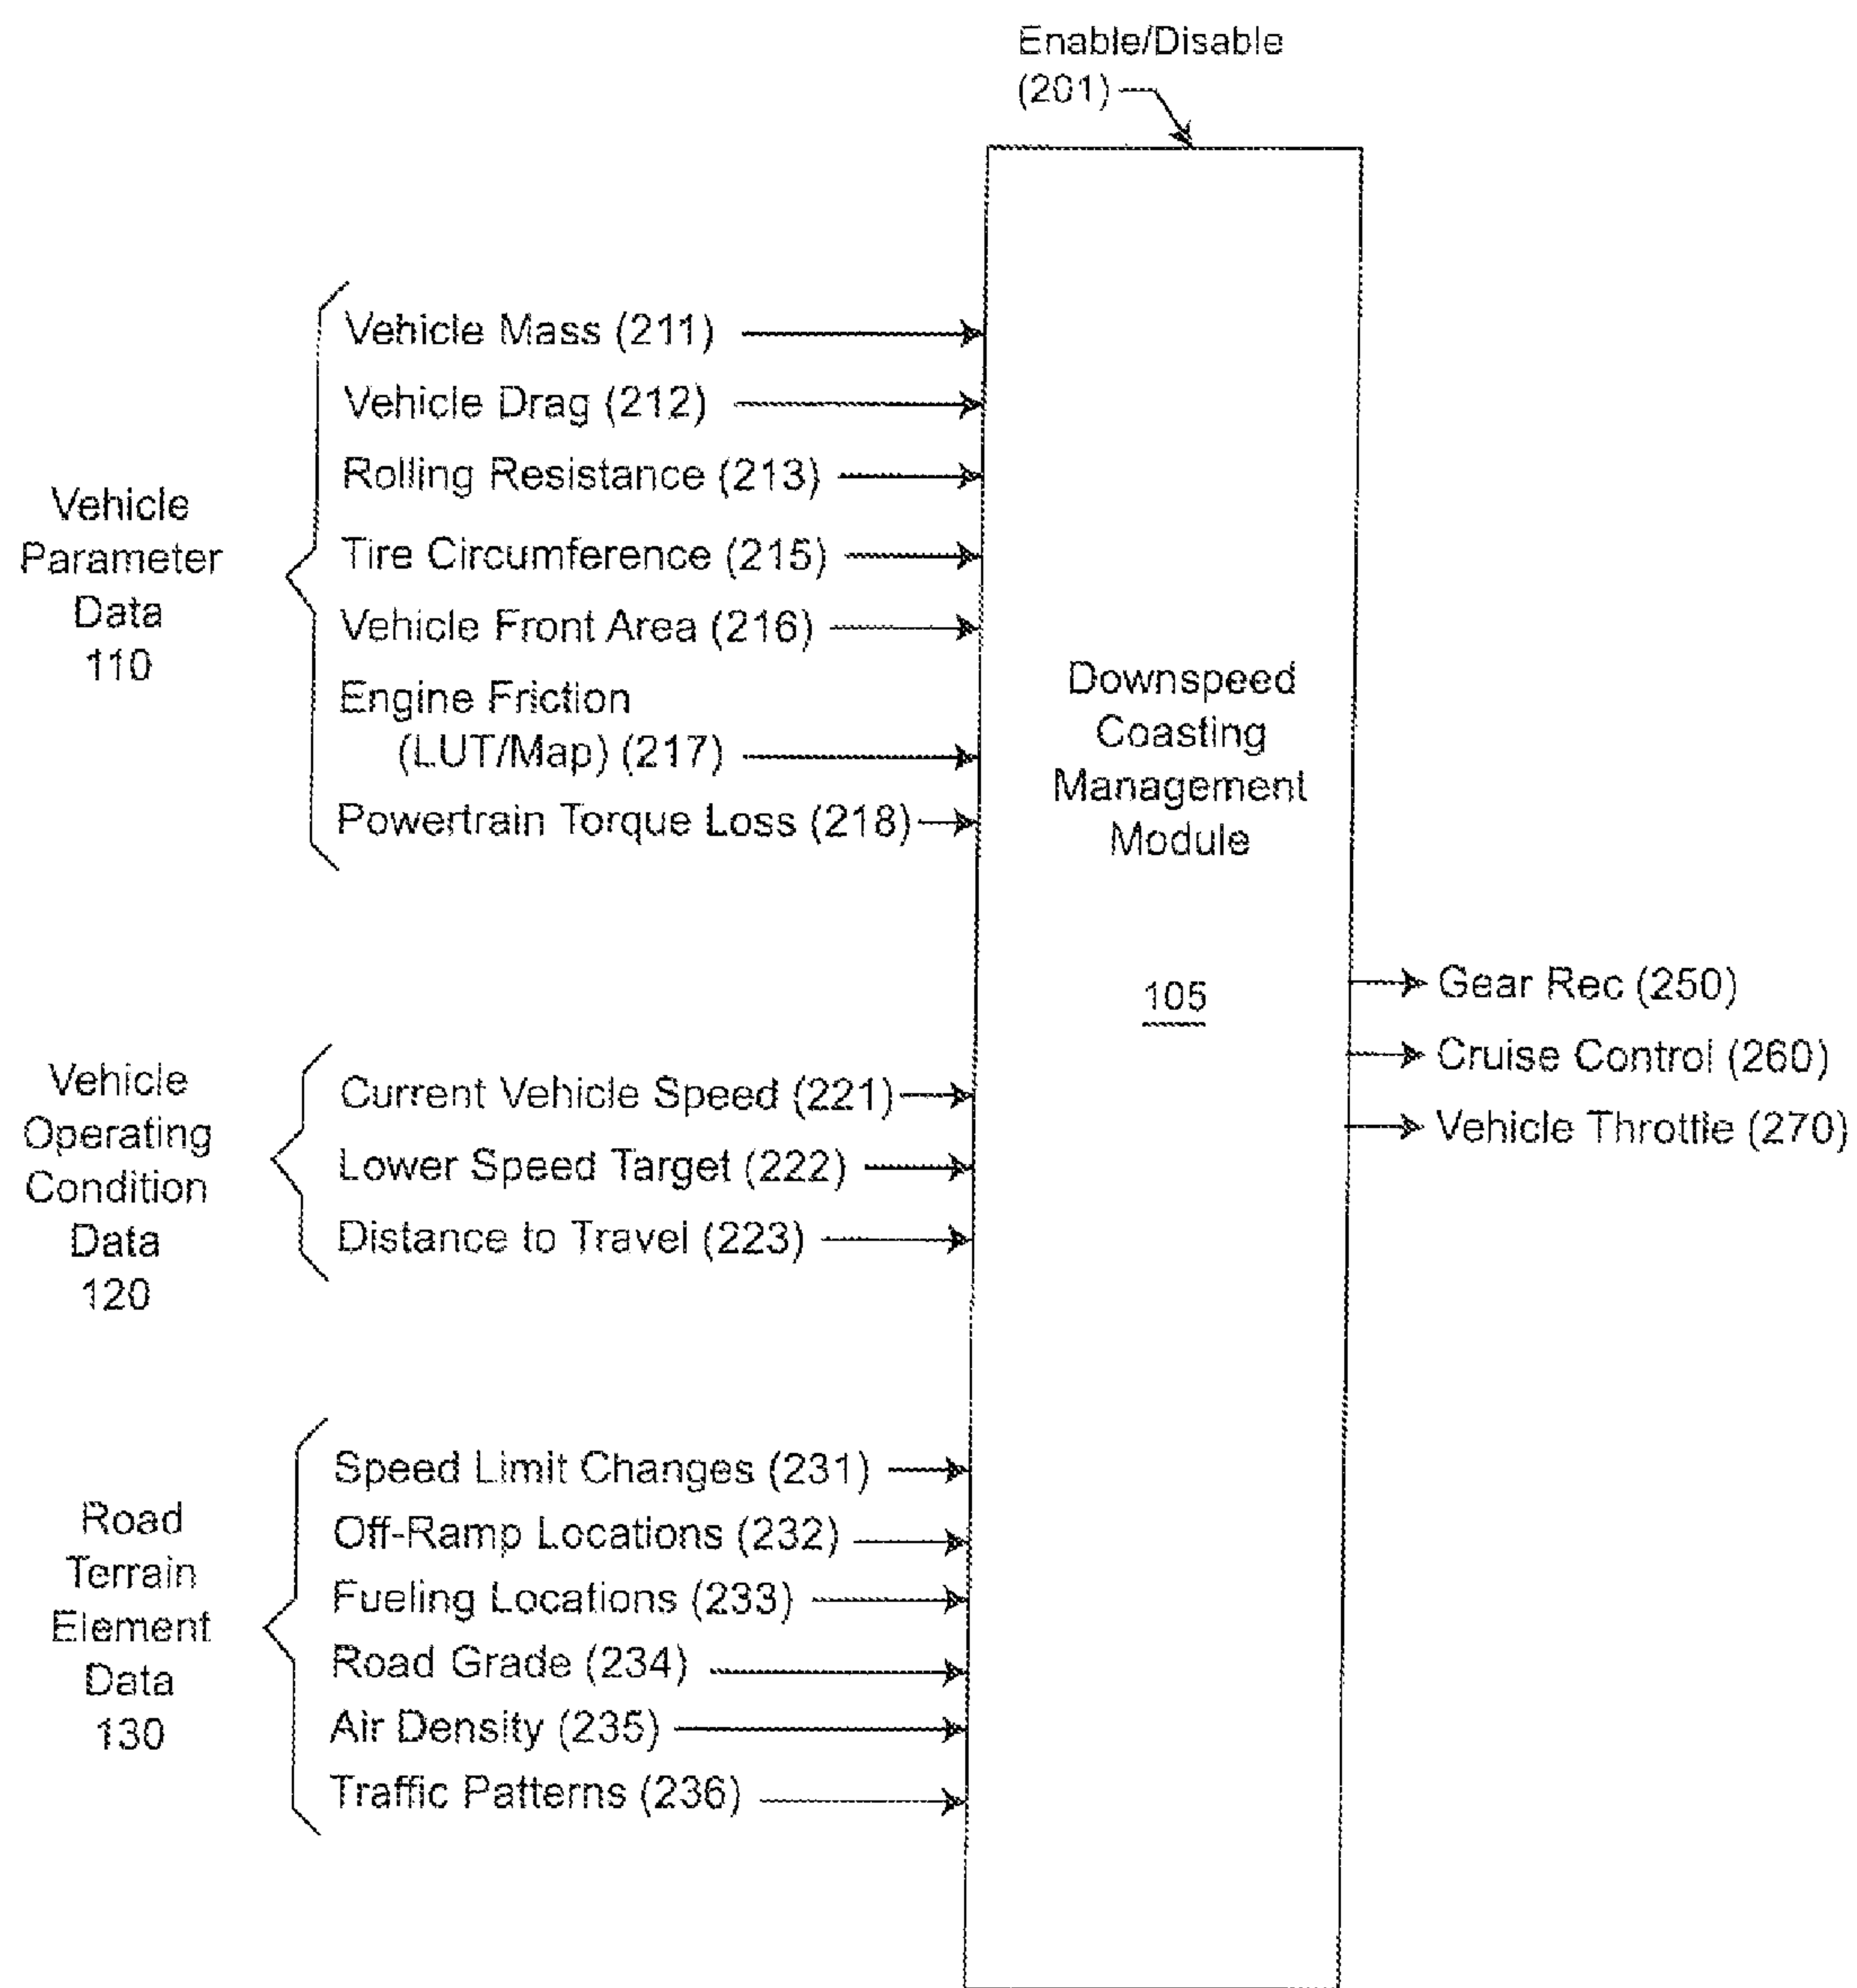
Enable/Disable (201)

Vehicle Parameter Data 110

Vehicle Mass (211)
Vehicle Drag (212)
Rolling Resistance (213)
Tire Circumference (215)
Vehicle Front Area (216)
Engine Friction (LUT/Map) (217)
Powertrain Torque Loss (218)

Downspeed Coasting Management Module

105

Gear Rec (250)
Cruise Control (260)
Vehicle Throttle (270)

Vehicle Operating Condition Data 120

Current Vehicle Speed (221)
Lower Speed Target (222)
Distance to Travel (223)

Road Terrain Element Data 130

Speed Limit Changes (231)
Off-Ramp Locations (232)
Fueling Locations (233)
Road Grade (234)
Air Density (235)
Traffic Patterns (236)